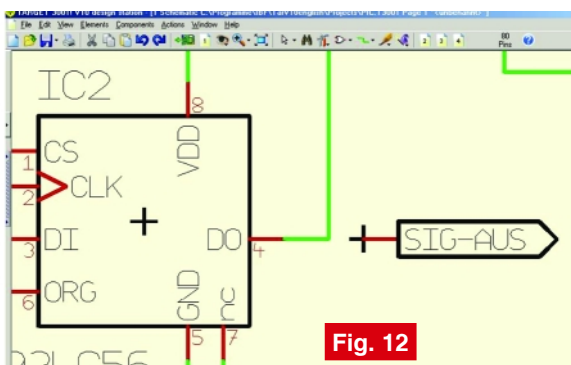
TARGET 3001! V15 design station - [1 Schematic C:\Programme\...\Projects\IC.T3001 Page 1 (unbenannt)]

File Edit View Elements Components Actions Window Help

80 Pins

IC2

8
VDD

1 CS
2 CLK
3 DI
6 ORG

DO 4

GND 5
nc 7

SIG-AUS

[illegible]

Fig. 12